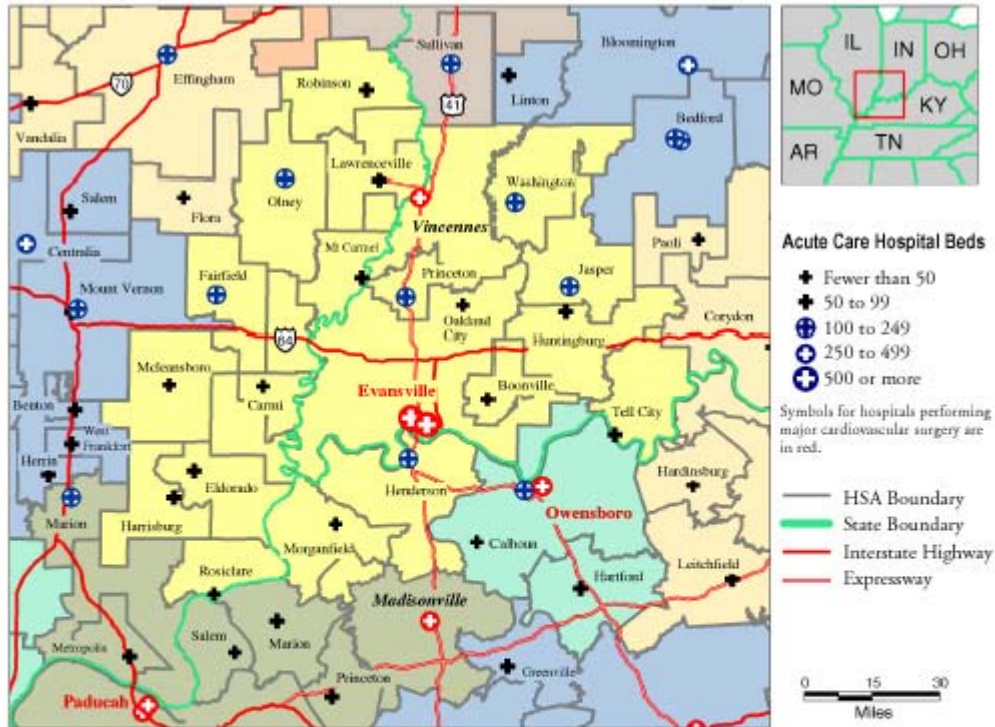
Sullivan
Bloomington
70
Effingham
Robinson
Linton
41
Vandalia
Bedford
Lawrenceville
Washington
Salem
Olney
Flora
Vincennes
Centralia
Mt Carmel
Paoli
Princeton
Jasper
Fairfield
Mount Vernon
Oakland City
Corydon
64
Huntingburg
Mcleansboro
Evansville
Boonville
Carmi
Benton
West Frankfort
Tell City
Herrin
Henderson
Eldorado
Hardinsburg
Marion
Owensboro
Harrisburg
Morganfield
Calhoun
Leitchfield
Rosiclare
Hartford
Madisonville
Salem
Marion
Metropolis
Greenville
Princeton
Paducah

IL
IN
OH
MO
KY
AR
TN

Acute Care Hospital Beds
Fewer than 50
50 to 99
100 to 249
250 to 499
500 or more

Symbols for hospitals performing major cardiovascular surgery are in red.

HSA Boundary
State Boundary
Interstate Highway
Expressway

0 15 30
Miles